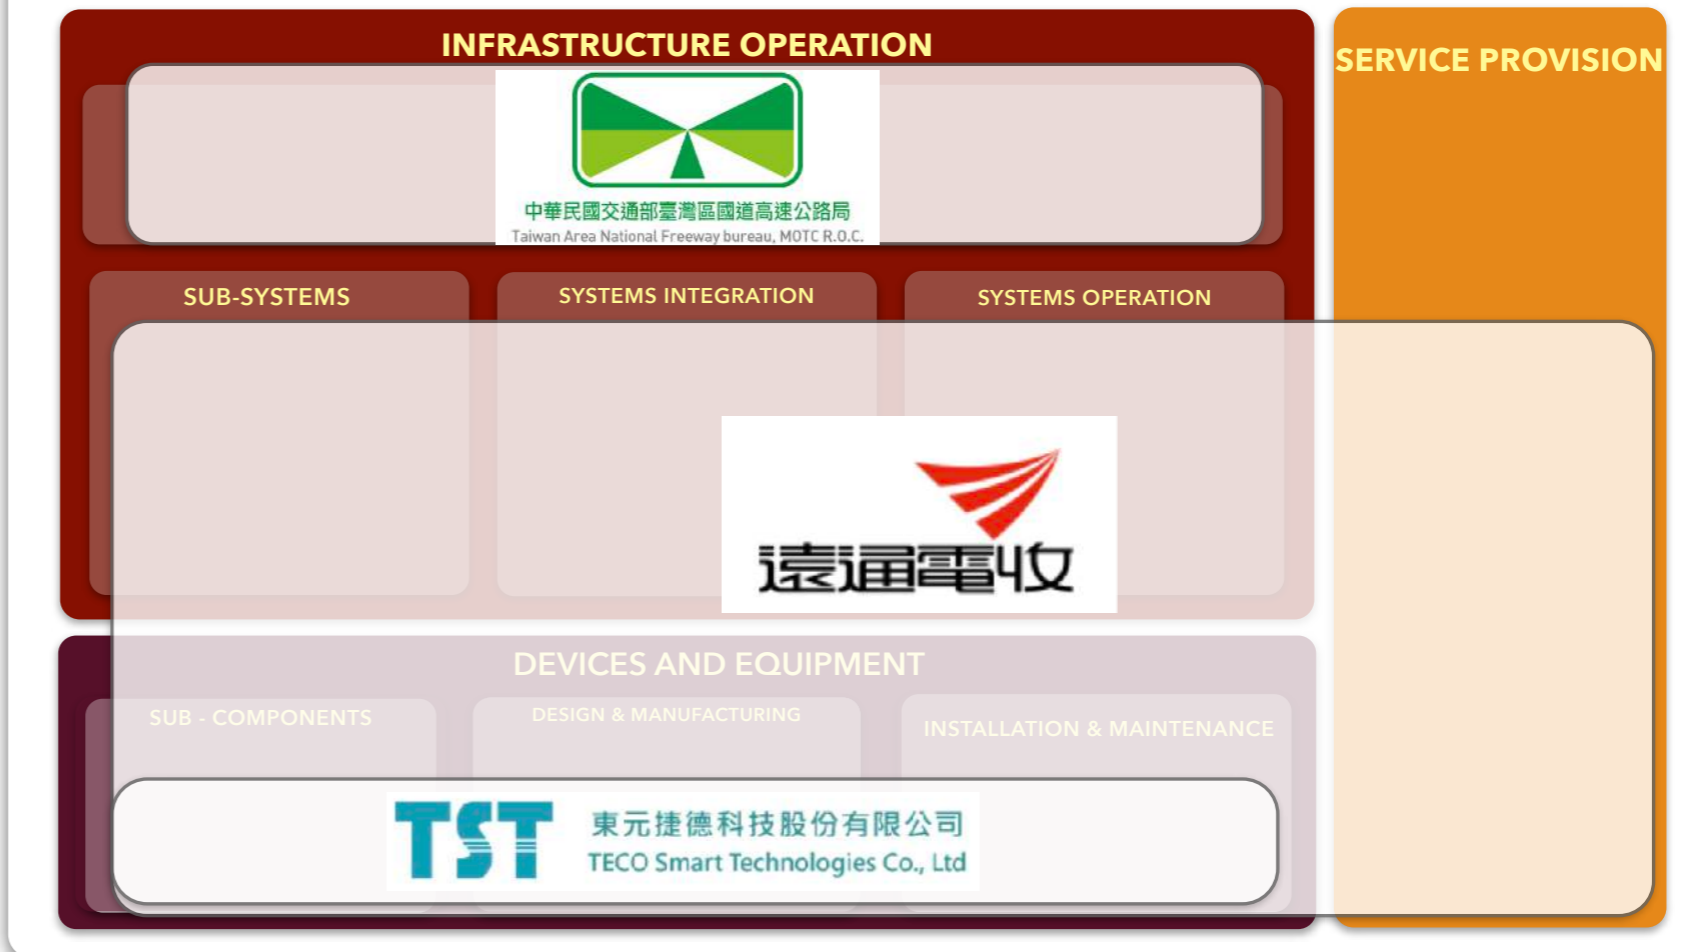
INFRASTRUCTURE OPERATION

中華民國交通部臺灣區國道高速公路局
Taiwan Area National Freeway bureau, MOTC R.O.C.

SERVICE PROVISION

SUB-SYSTEMS

SYSTEMS INTEGRATION

SYSTEMS OPERATION

遠通電收

DEVICES AND EQUIPMENT

SUB - COMPONENTS

DESIGN & MANUFACTURING

INSTALLATION & MAINTENANCE

TST

東元捷德科技股份有限公司
TECO Smart Technologies Co., Ltd